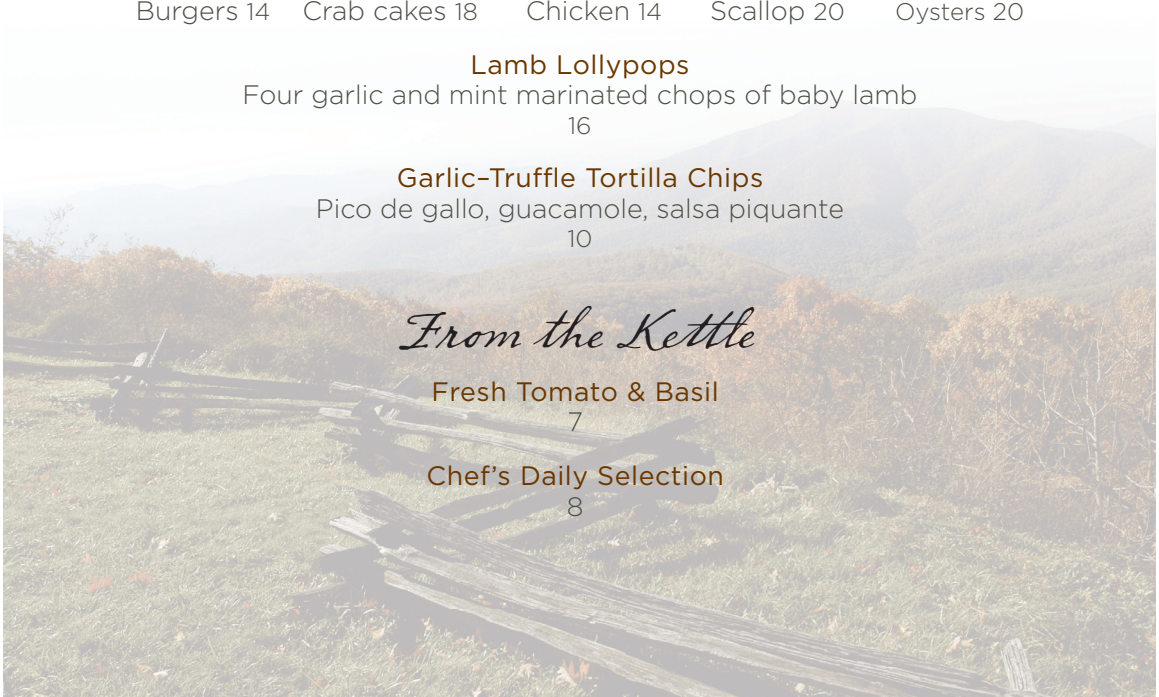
Burgers 14 Crab cakes 18 Chicken 14 Scallop 20 Oysters 20

Lamb Lollypops
Four garlic and mint marinated chops of baby lamb
16

Garlic–Truffle Tortilla Chips
Pico de gallo, guacamole, salsa piquante
10

From the Kettle

Fresh Tomato & Basil
7

Chef's Daily Selection
8